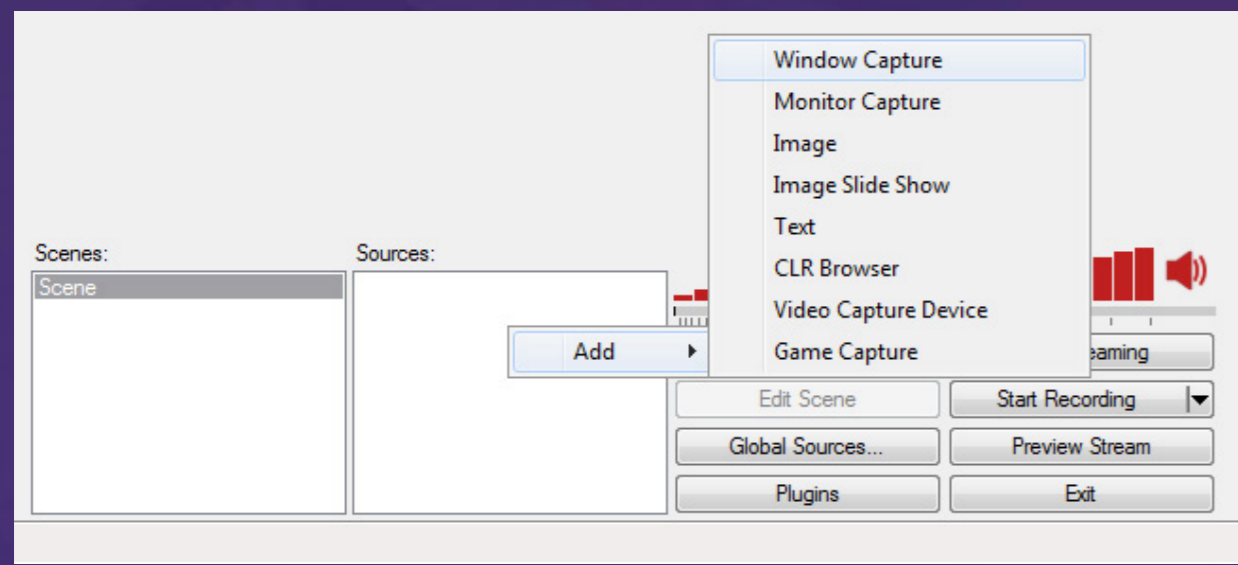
Scenes:
Scene

Sources:

Add

Window Capture
Monitor Capture
Image
Image Slide Show
Text
CLR Browser
Video Capture Device
Game Capture

eaming

Edit Scene
Start Recording
Global Sources...
Preview Stream
Plugins
Exit